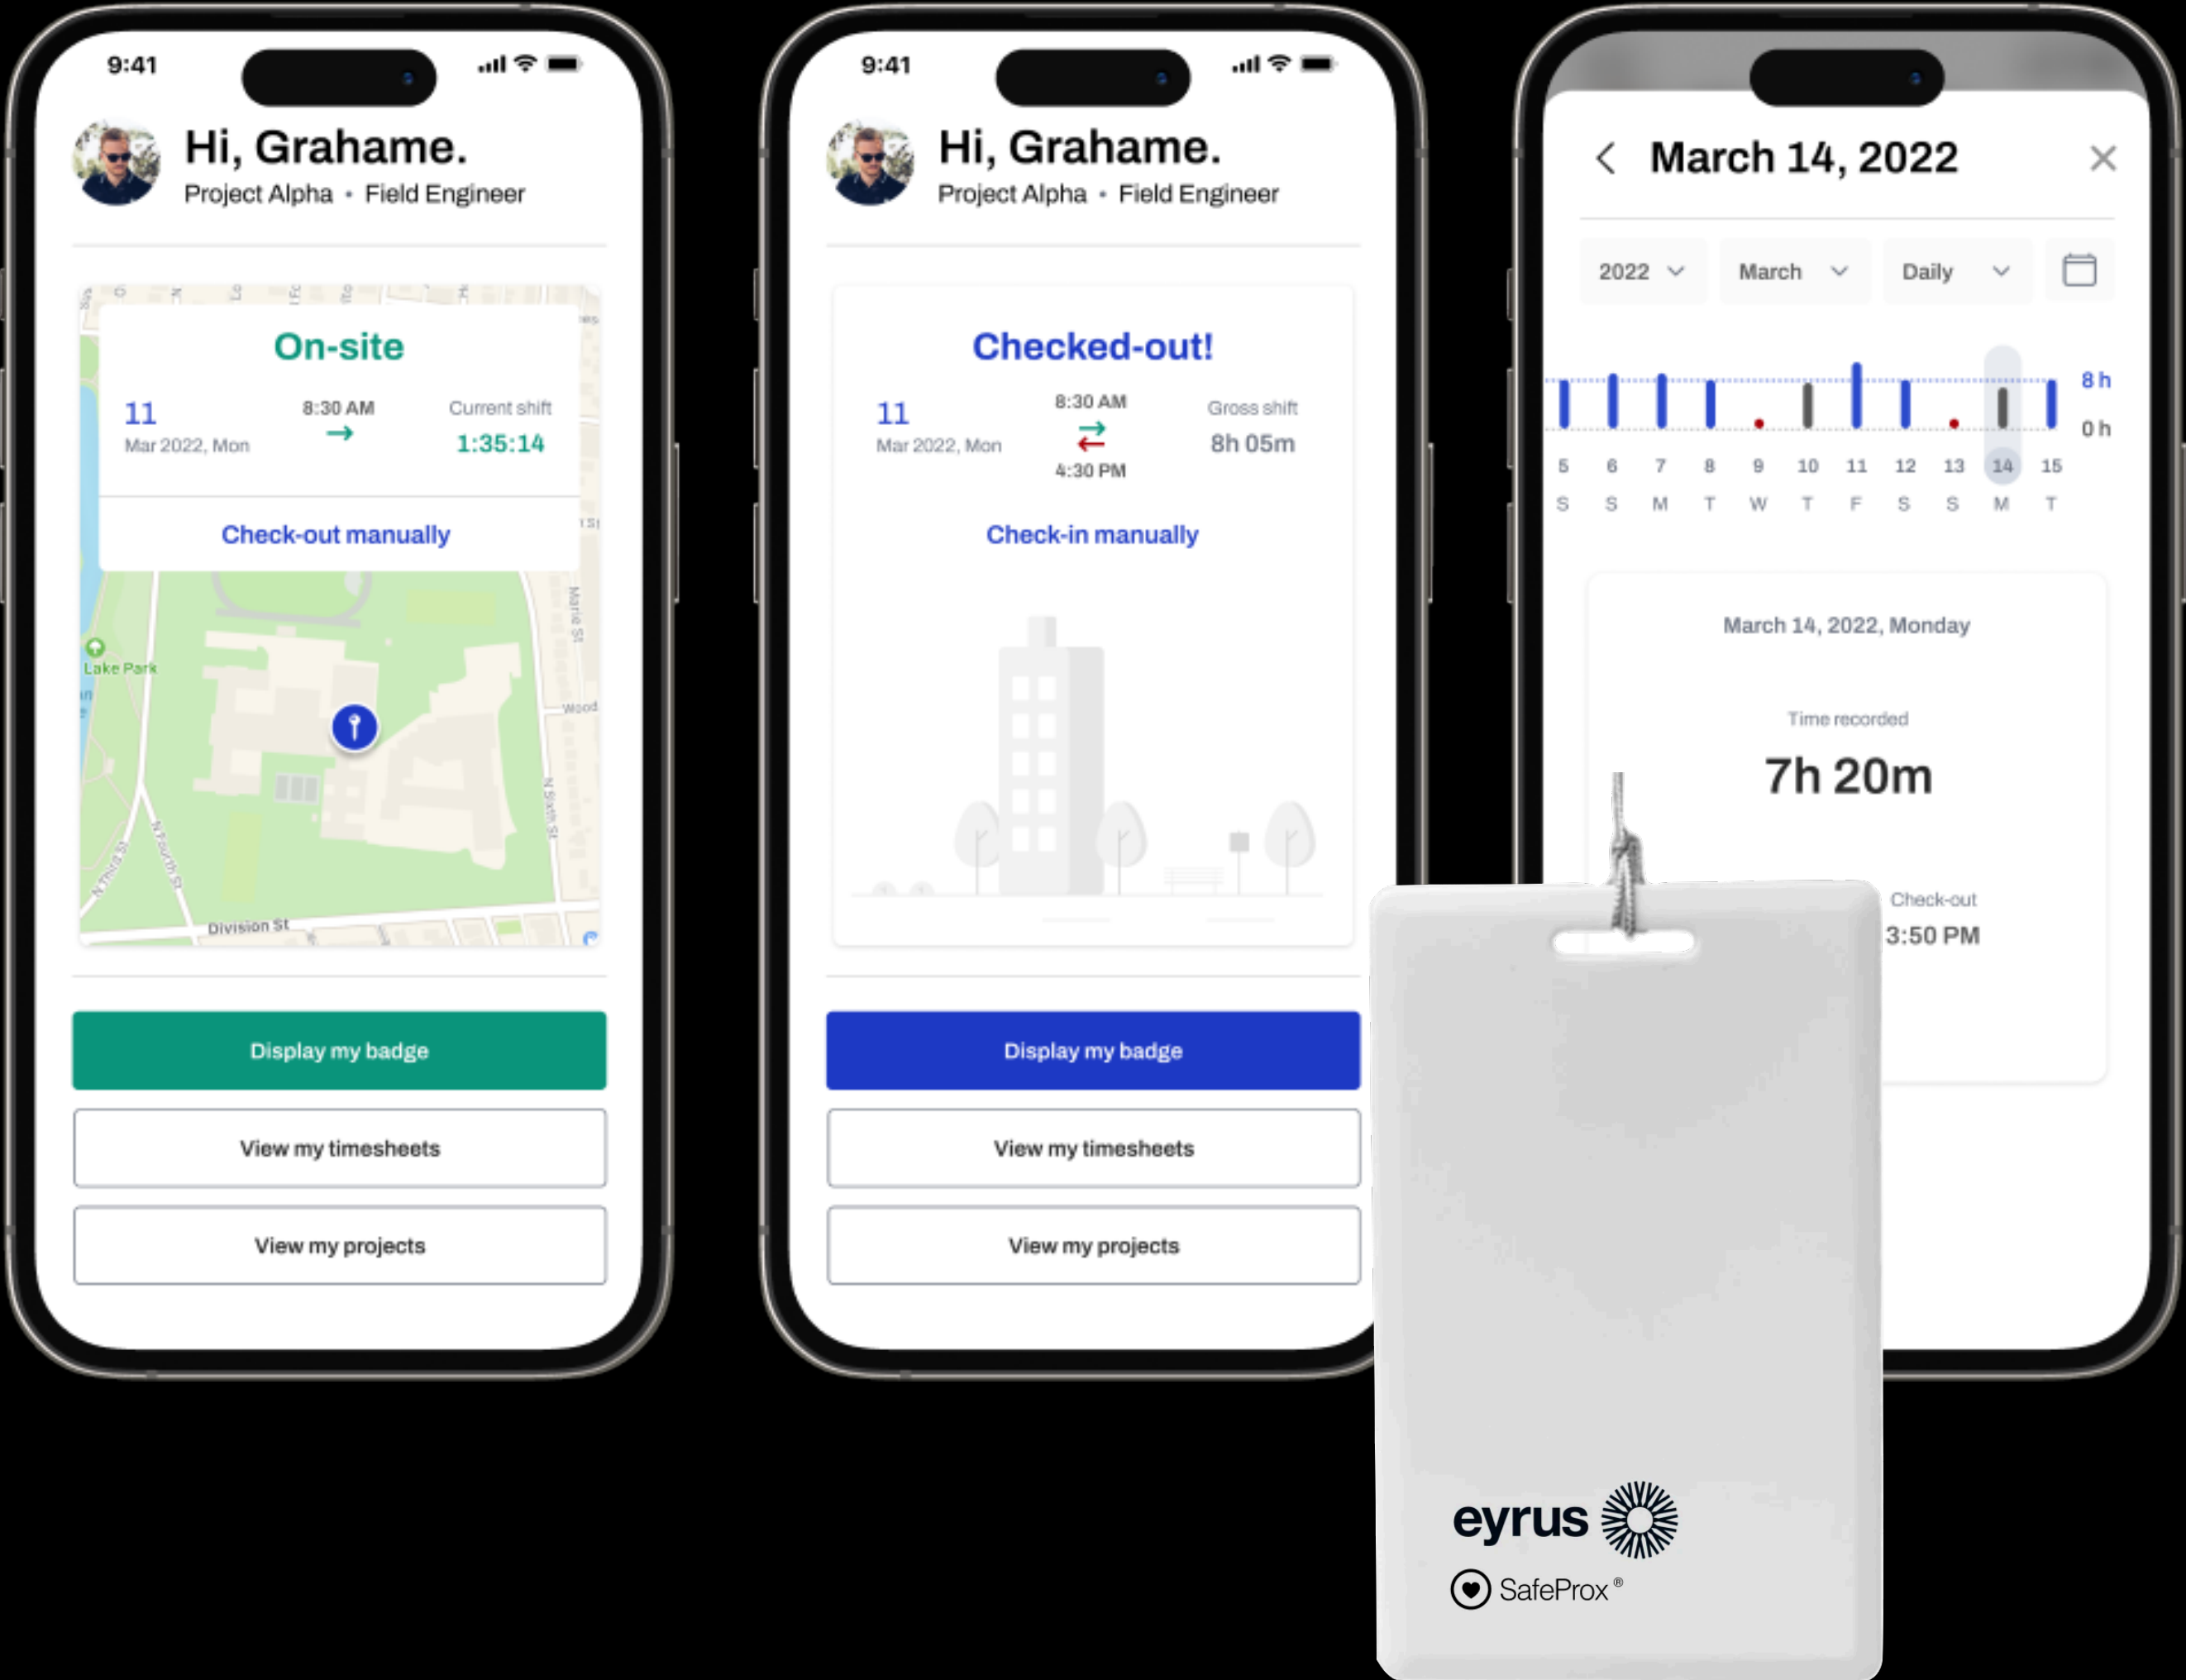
9:41

Hi, Grahame.
Project Alpha • Field Engineer

On-site
11
Mar 2022, Mon
8:30 AM
→
Current shift
1:35:14

Check-out manually

Lake Park
Marie St
Wood
N Sixth St
N Fourth St
N Third St
Division St

Display my badge
View my timesheets
View my projects

9:41

Hi, Grahame.
Project Alpha • Field Engineer

Checked-out!
11
Mar 2022, Mon
8:30 AM
4:30 PM
Gross shift
8h 05m

Check-in manually

Display my badge
View my timesheets
View my projects

March 14, 2022

2022
March
Daily

8 h
0 h
5 6 7 8 9 10 11 12 13 14 15
S S M T W T F S S M T

March 14, 2022, Monday

Time recorded
7h 20m

Check-out
3:50 PM

eyrus
SafeProx®